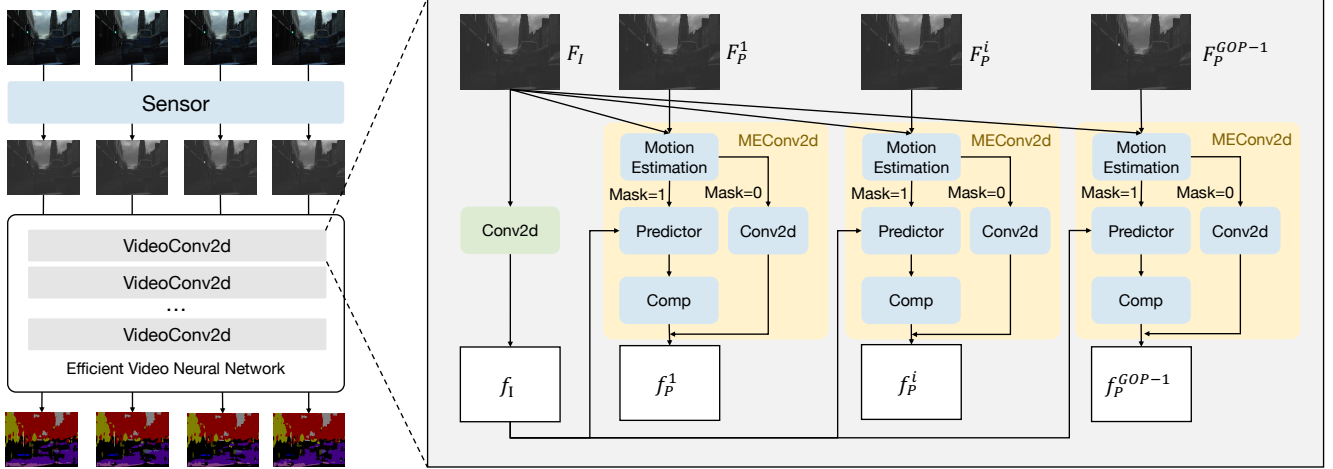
Sensor

VideoConv2d

VideoConv2d

…

VideoConv2d

Efficient Video Neural Network

$F_I$

$F_P^1$

$F_P^i$

$F_P^{GOP-1}$

MEConv2d

Motion Estimation

Mask=1

Mask=0

Predictor

Conv2d

Comp

MEConv2d

Motion Estimation

Mask=1

Mask=0

Predictor

Conv2d

Comp

MEConv2d

Motion Estimation

Mask=1

Mask=0

Predictor

Conv2d

Comp

Conv2d

$f_I$

$f_P^1$

$f_P^i$

$f_P^{GOP-1}$